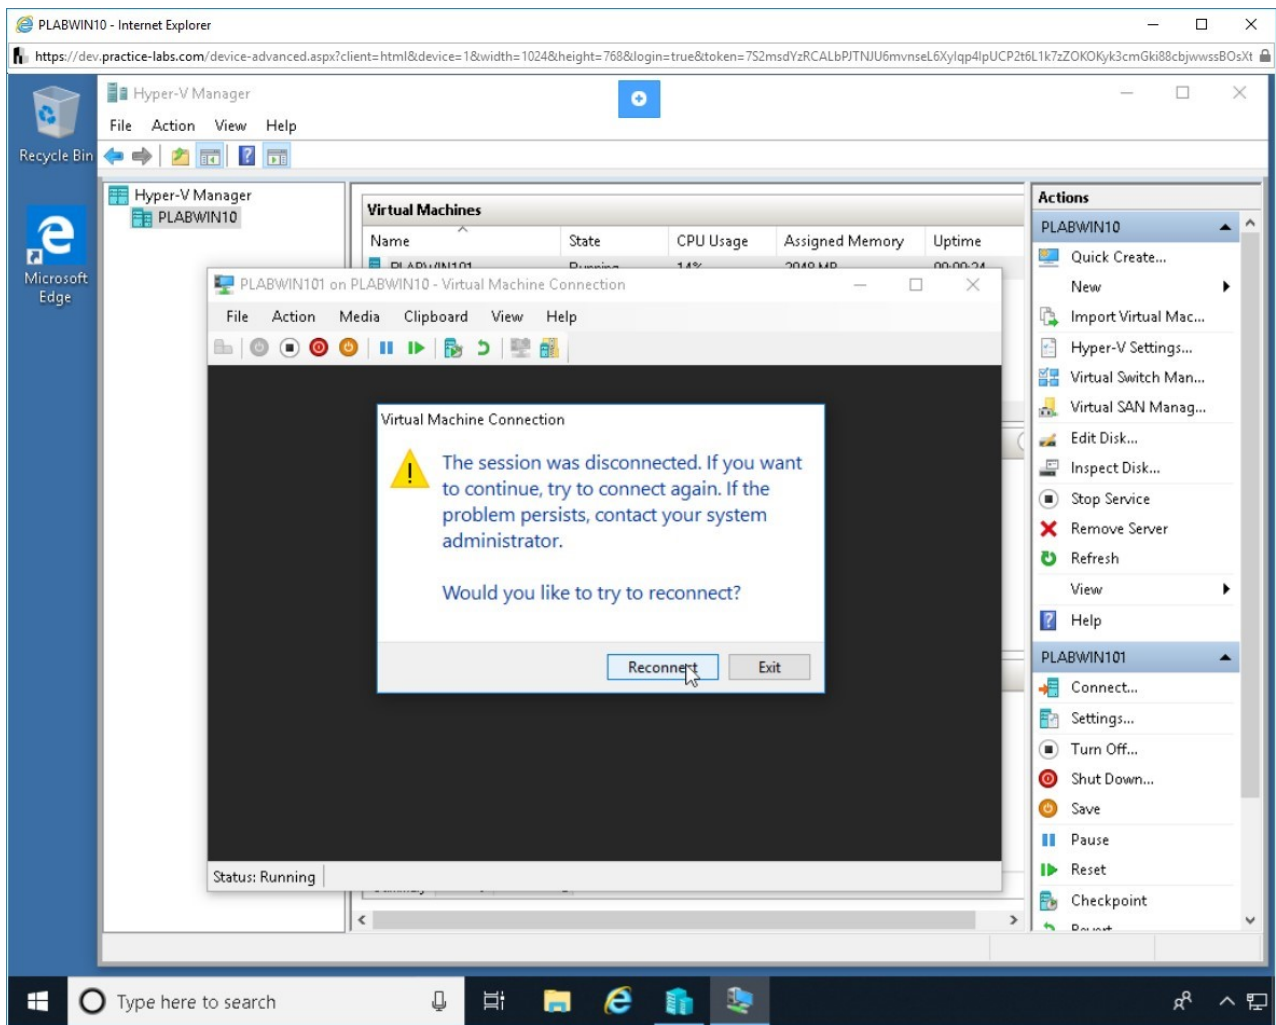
PLABWIN10 - Internet Explorer

https://dev.practice-labs.com/device-advanced.aspx?client=html&device=1&width=1024&height=768&login=true&token=7S2msdYzRCALbPJTNJU6mvnseL6Xylqp4lpUCP2t6L1k7zZOKOKyk3cmGki88cbjwwssBOsXt

Recycle Bin

Microsoft Edge

Hyper-V Manager

File Action View Help

Hyper-V Manager
PLABWIN10

Virtual Machines

| Name | State | CPU Usage | Assigned Memory | Uptime |
|---|---|---|---|---|
| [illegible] | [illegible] | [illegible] | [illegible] | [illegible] |

PLABWIN101 on PLABWIN10 - Virtual Machine Connection

File Action Media Clipboard View Help

Virtual Machine Connection

The session was disconnected. If you want to continue, try to connect again. If the problem persists, contact your system administrator.

Would you like to try to reconnect?

Reconnect Exit

Status: Running

Actions

PLABWIN10
Quick Create...
New
Import Virtual Mac...
Hyper-V Settings...
Virtual Switch Man...
Virtual SAN Manag...
Edit Disk...
Inspect Disk...
Stop Service
Remove Server
Refresh
View
Help

PLABWIN101
Connect...
Settings...
Turn Off...
Shut Down...
Save
Pause
Reset
Checkpoint
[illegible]

Type here to search